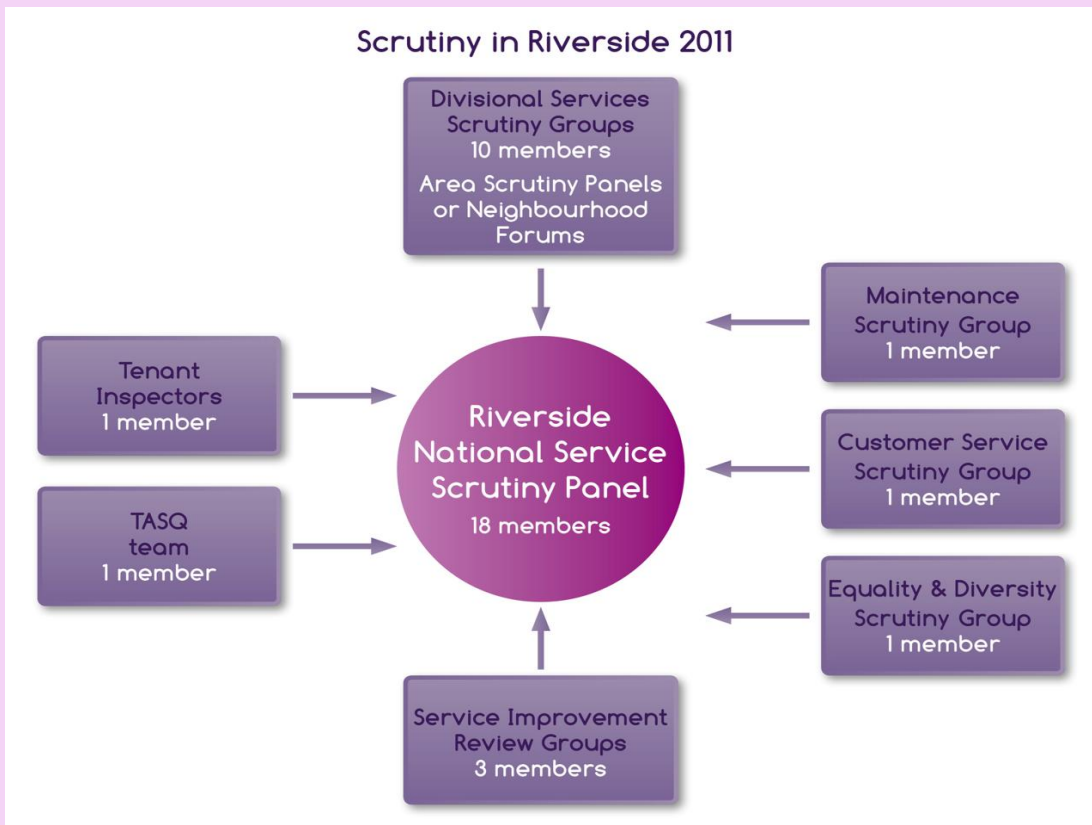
Scrutiny in Riverside 2011

Divisional Services Scrutiny Groups
10 members
Area Scrutiny Panels or Neighbourhood Forums

Maintenance Scrutiny Group
1 member

Tenant Inspectors
1 member

Riverside National Service Scrutiny Panel
18 members

Customer Service Scrutiny Group
1 member

TASQ team
1 member

Equality & Diversity Scrutiny Group
1 member

Service Improvement Review Groups
3 members